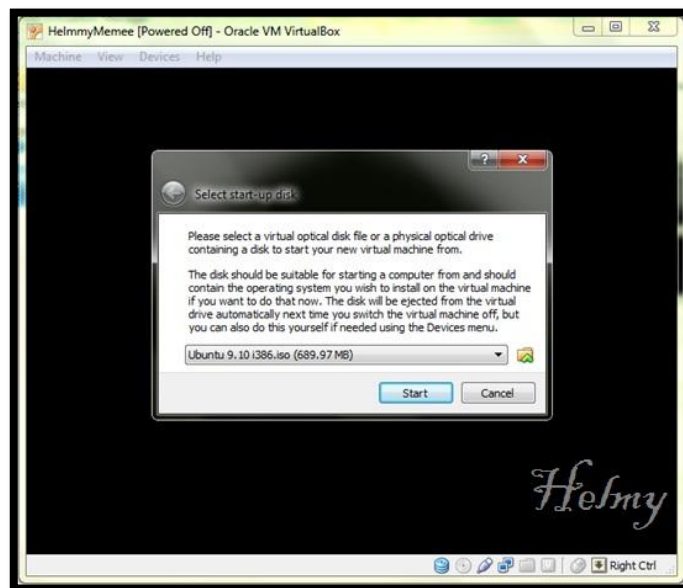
HelmmyMemee [Powered Off] - Oracle VM VirtualBox

Machine View Devices Help

?

Select start-up disk

Please select a virtual optical disk file or a physical optical drive containing a disk to start your new virtual machine from.

The disk should be suitable for starting a computer from and should contain the operating system you wish to install on the virtual machine if you want to do that now. The disk will be ejected from the virtual drive automatically next time you switch the virtual machine off, but you can also do this yourself if needed using the Devices menu.

Ubuntu 9.10 i386.iso (689.97 MB)

Start Cancel

Helmy

Right Ctrl